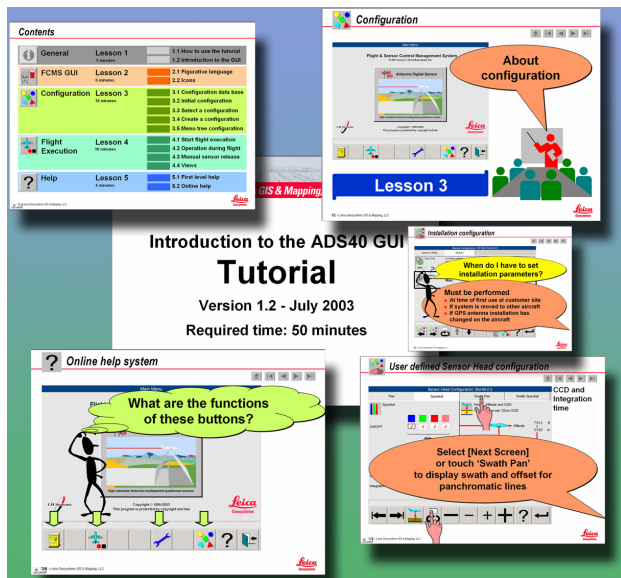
Contents

General
Lesson 1
3 minutes
1.1 How to use the tutorial
1.2 Introduction to the GUI

FCMS GUI
Lesson 2
5 minutes
2.1 Figurative language
2.2 Icons

Configuration
Lesson 3
16 minutes
3.1 Configuration data base
3.2 Initial configuration
3.3 Select a configuration
3.4 Create a configuration
3.5 Menu tree configuration

Flight Execution
Lesson 4
18 minutes
4.1 Start flight execution
4.2 Operation during flight
4.3 Manual sensor release
4.4 Views

Help
Lesson 5
4 minutes
5.1 First level help
5.2 Online help

Leica Geosystems GIS & Mapping, LLC

Configuration

Main Menu
Flight & Sensor Control Management System
Airborne Digital Sensor
Copyright © 1999-2003
This program is protected by copyright and law

About configuration

Lesson 3

Leica Geosystems GIS & Mapping, LLC

GIS & Mapping

Introduction to the ADS40 GUI
Tutorial
Version 1.2 - July 2003
Required time: 50 minutes

Installation configuration

When do I have to set installation parameters?

Must be performed
● At time of first use at customer site
● If system is moved to other aircraft
● If GPS antenna installation has changed on the aircraft

Online help system

Main Menu

What are the functions of these buttons?

Copyright © 1999-2003
This program is protected by copyright and law

Leica Geosystems

Leica Geosystems GIS & Mapping, LLC

User defined Sensor Head configuration

Sensor Head Configuration
Pan
Spectral
Swath Pan
Swath Spectral

CCD and Integration time

Select [Next Screen] or touch 'Swath Pan' to display swath and offset for panchromatic lines

Leica Geosystems GIS & Mapping, LLC